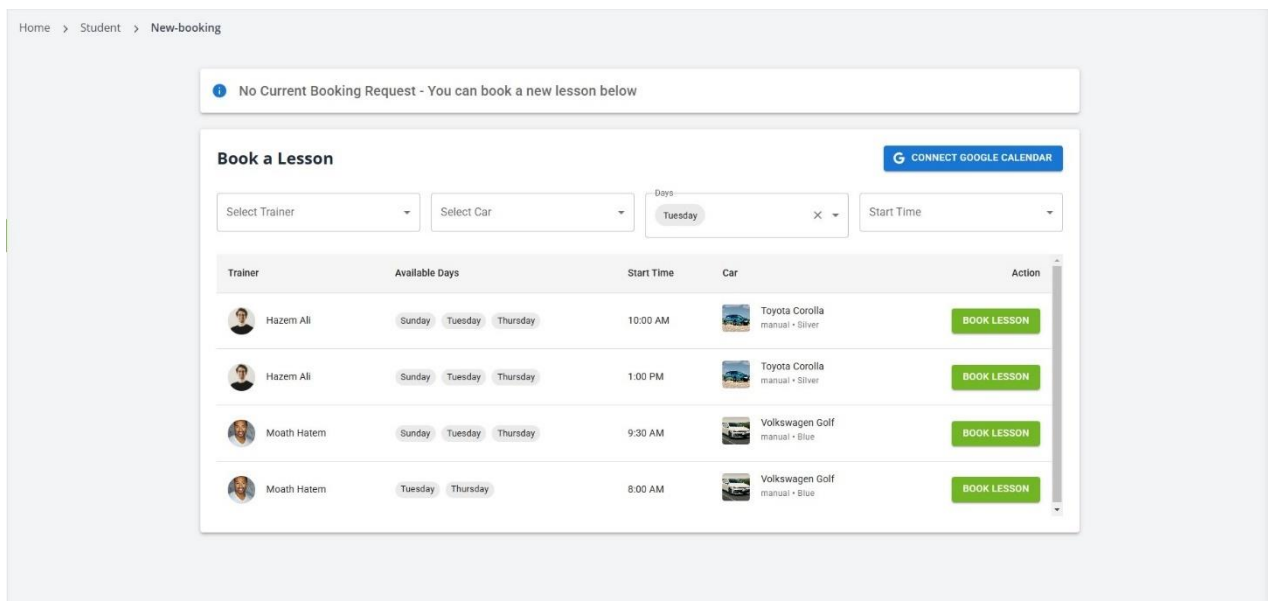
Home > Student > New-booking

No Current Booking Request - You can book a new lesson below

Book a Lesson

CONNECT GOOGLE CALENDAR

Select Trainer

Select Car

Days
Tuesday

Start Time

| Trainer | Available Days | Start Time | Car | Action |
|---|---|---|---|---|
| Hazem Ali | Sunday Tuesday Thursday | 10:00 AM | Toyota Corolla manual • Silver | BOOK LESSON |
| Hazem Ali | Sunday Tuesday Thursday | 1:00 PM | Toyota Corolla manual • Silver | BOOK LESSON |
| Moath Hatem | Sunday Tuesday Thursday | 9:30 AM | Volkswagen Golf manual • Blue | BOOK LESSON |
| Moath Hatem | Tuesday Thursday | 8:00 AM | Volkswagen Golf manual • Blue | BOOK LESSON |